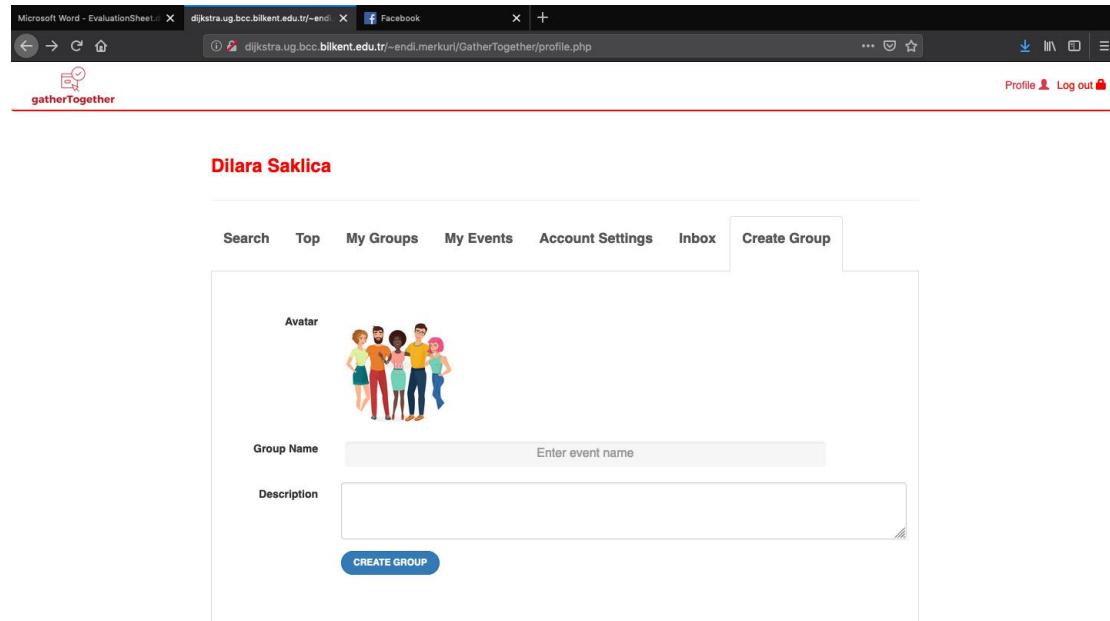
Microsoft Word - EvaluationSheet.d X dijkstra.ug.bcc.bilkent.edu.tr/~endi X Facebook X +

dijkstra.ug.bcc.bilkent.edu.tr/~endi.merkuri/GatherTogether/profile.php

gatherTogether

Profile Log out

Dilara Saklica

Search Top My Groups My Events Account Settings Inbox Create Group

Avatar

Group Name Enter event name

Description

CREATE GROUP